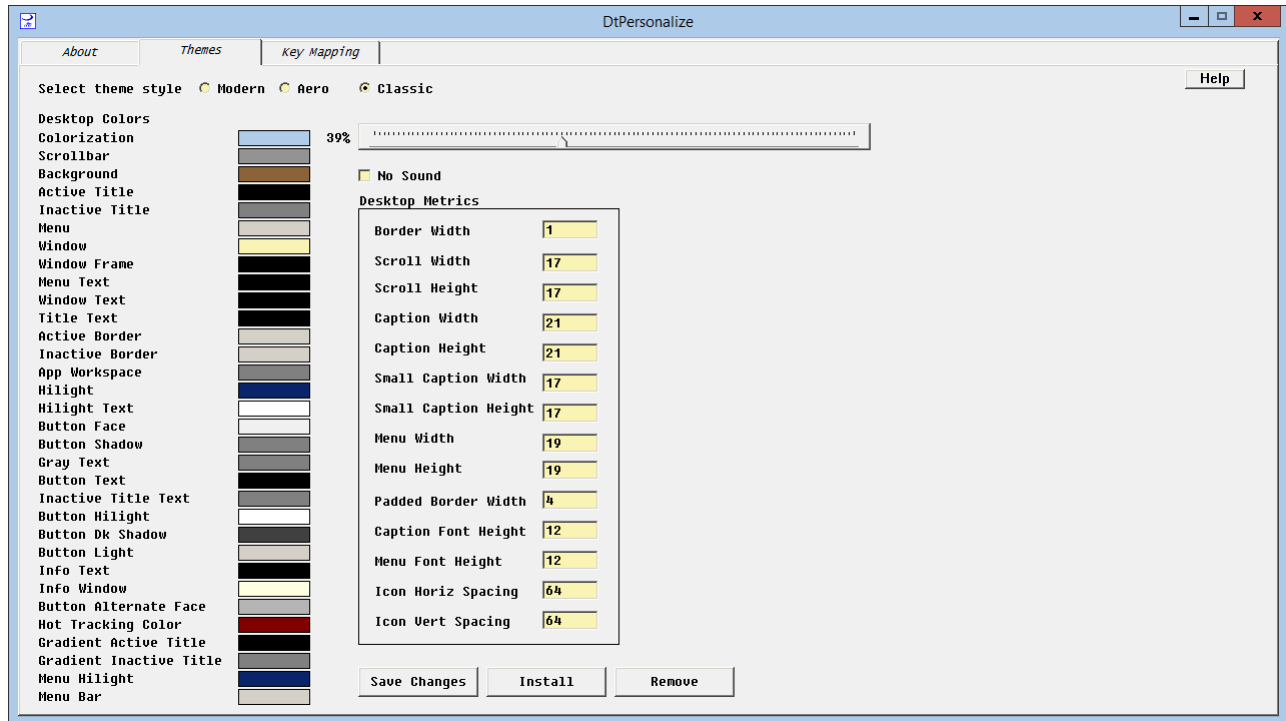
DtPersonalize

About | Themes | Key Mapping

Select theme style ○ Modern ○ Aero ◉ Classic

Help

Desktop Colors
Colorization
Scrollbar
Background
Active Title
Inactive Title
Menu
Window
Window Frame
Menu Text
Window Text
Title Text
Active Border
Inactive Border
App Workspace
Hilight
Hilight Text
Button Face
Button Shadow
Gray Text
Button Text
Inactive Title Text
Button Hilight
Button Dk Shadow
Button Light
Info Text
Info Window
Button Alternate Face
Hot Tracking Color
Gradient Active Title
Gradient Inactive Title
Menu Hilight
Menu Bar

39%

No Sound

Desktop Metrics

| | |
|---|---|
| Border Width | 1 |
| Scroll Width | 17 |
| Scroll Height | 17 |
| Caption Width | 21 |
| Caption Height | 21 |
| Small Caption Width | 17 |
| Small Caption Height | 17 |
| Menu Width | 19 |
| Menu Height | 19 |
| Padded Border Width | 4 |
| Caption Font Height | 12 |
| Menu Font Height | 12 |
| Icon Horiz Spacing | 64 |
| Icon Vert Spacing | 64 |

Save Changes | Install | Remove